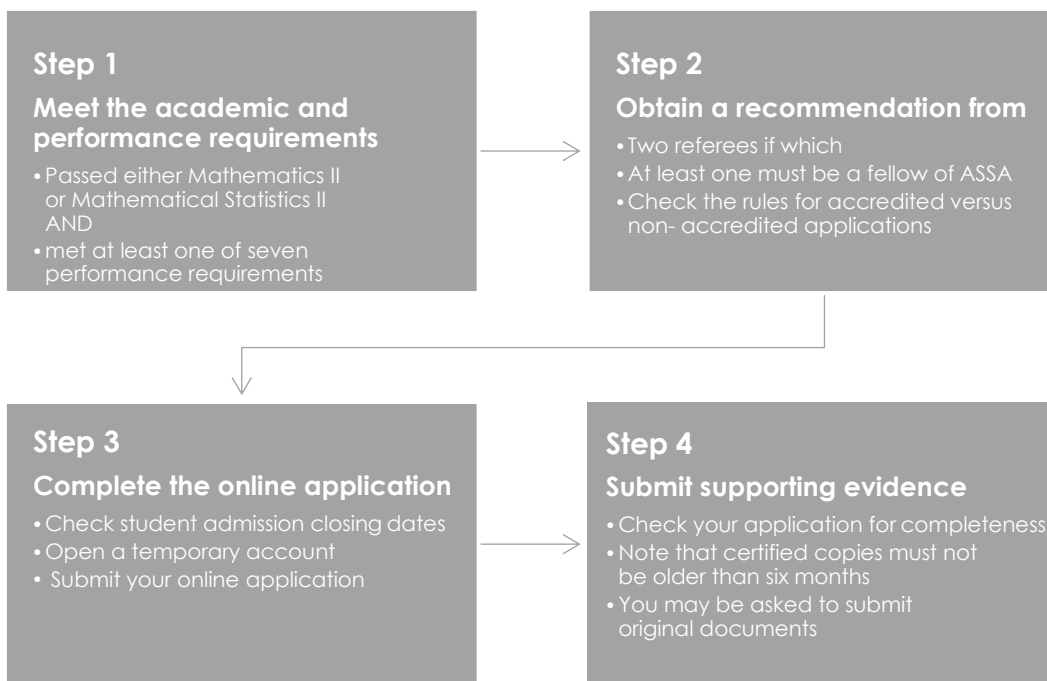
Step 1

Meet the academic and performance requirements

• Passed either Mathematics II or Mathematical Statistics II AND
• met at least one of seven performance requirements

Step 2

Obtain a recommendation from

• Two referees if which
• At least one must be a fellow of ASSA
• Check the rules for accredited versus non- accredited applications

Step 3

Complete the online application

• Check student admission closing dates
• Open a temporary account
• Submit your online application

Step 4

Submit supporting evidence

• Check your application for completeness
• Note that certified copies must not be older than six months
• You may be asked to submit original documents